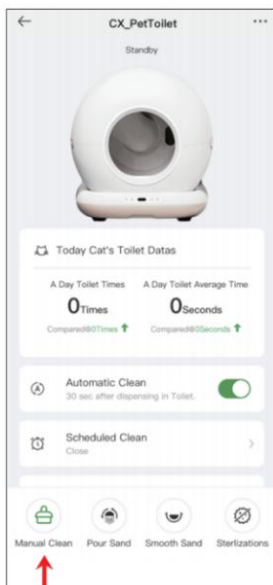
CX_PetToilet
Standby

Today Cat's Toilet Datas

A Day Toilet Times
0Times
Compared0Times

A Day Toilet Average Time
0Seconds
Compared0Seconds

Automatic Clean
30 sec after dispensing in Toilet.

Scheduled Clean
Close

Manual Clean
Pour Sand
Smooth Sand
Sterlizations